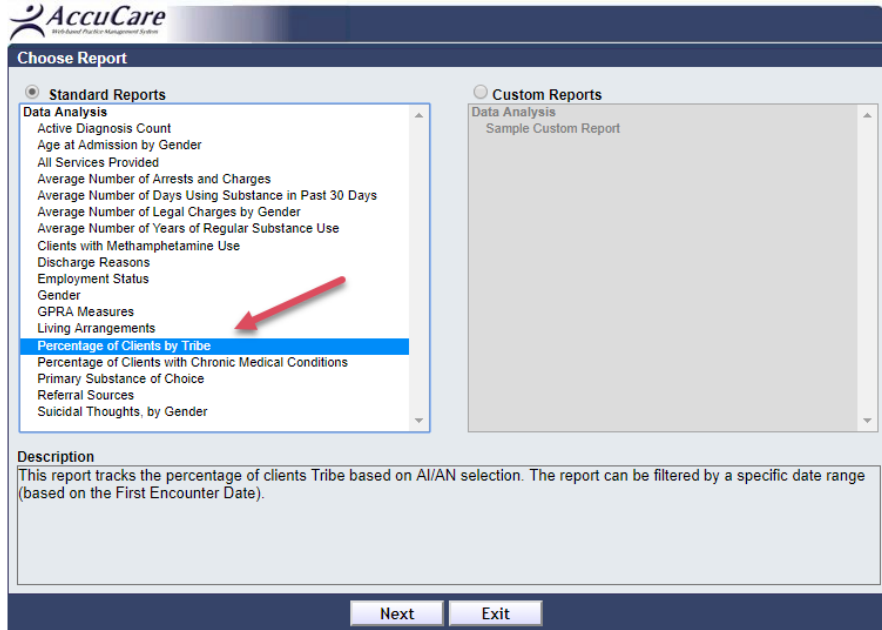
AccuCare
Web-based Practice Management System

Choose Report

Standard Reports

Data Analysis
Active Diagnosis Count
Age at Admission by Gender
All Services Provided
Average Number of Arrests and Charges
Average Number of Days Using Substance in Past 30 Days
Average Number of Legal Charges by Gender
Average Number of Years of Regular Substance Use
Clients with Methamphetamine Use
Discharge Reasons
Employment Status
Gender
GPRA Measures
Living Arrangements
Percentage of Clients by Tribe
Percentage of Clients with Chronic Medical Conditions
Primary Substance of Choice
Referral Sources
Suicidal Thoughts, by Gender

Custom Reports

Data Analysis
Sample Custom Report

Description
This report tracks the percentage of clients Tribe based on AI/AN selection. The report can be filtered by a specific date range (based on the First Encounter Date).

Next
Exit